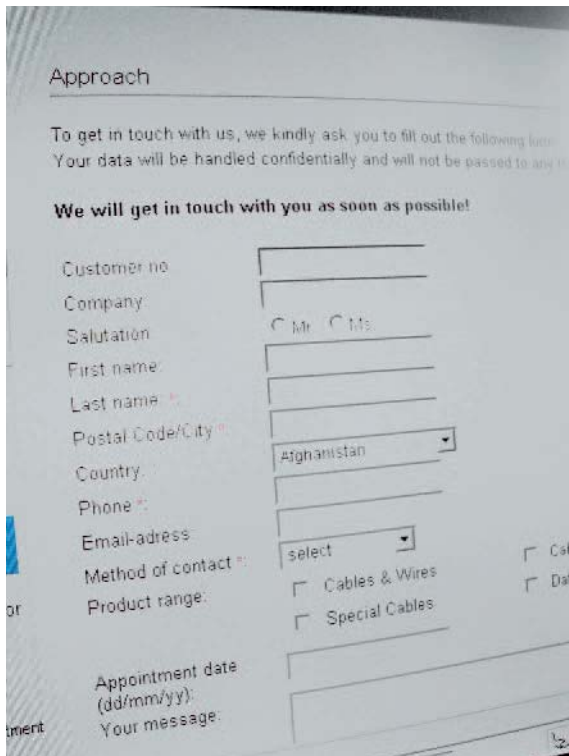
Approach

To get in touch with us, we kindly ask you to fill out the following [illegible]
Your data will be handled confidentially and will not be passed to any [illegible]

We will get in touch with you as soon as possible!

Customer no.
Company
Salutation
Mr. Ms.
First name
Last name *
Postal Code/City *
Country
Afghanistan
Phone *
Email-adress
Method of contact *
select
Product range:
Cables & Wires
Special Cables
Ca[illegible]
Da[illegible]
Appointment date (dd/mm/yy):
Your message:

or
tment